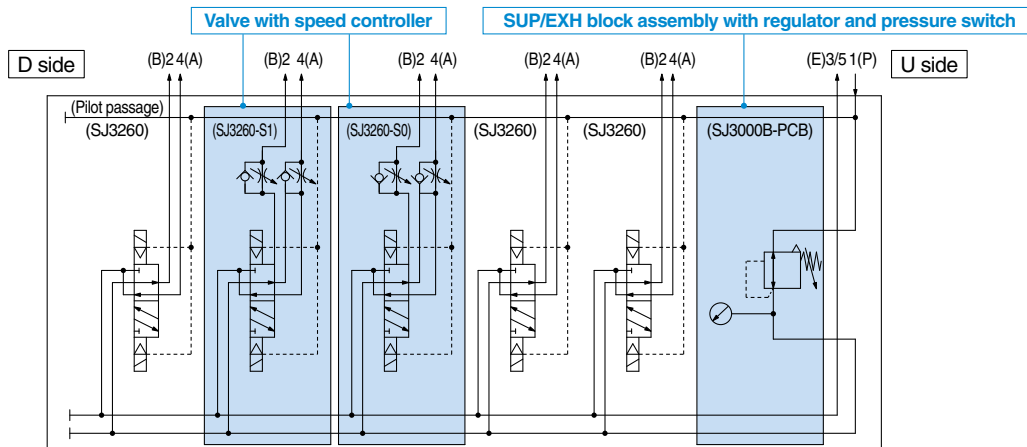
Valve with speed controller

SUP/EXH block assembly with regulator and pressure switch

D side

(B)2 4(A)

(B)2 4(A)

(B)2 4(A)

(B)2 4(A)

(B)2 4(A)

(E)3/5 1(P)

U side

(Pilot passage)

(SJ3260)

(SJ3260-S1)

(SJ3260-S0)

(SJ3260)

(SJ3260)

(SJ3000B-PCB)